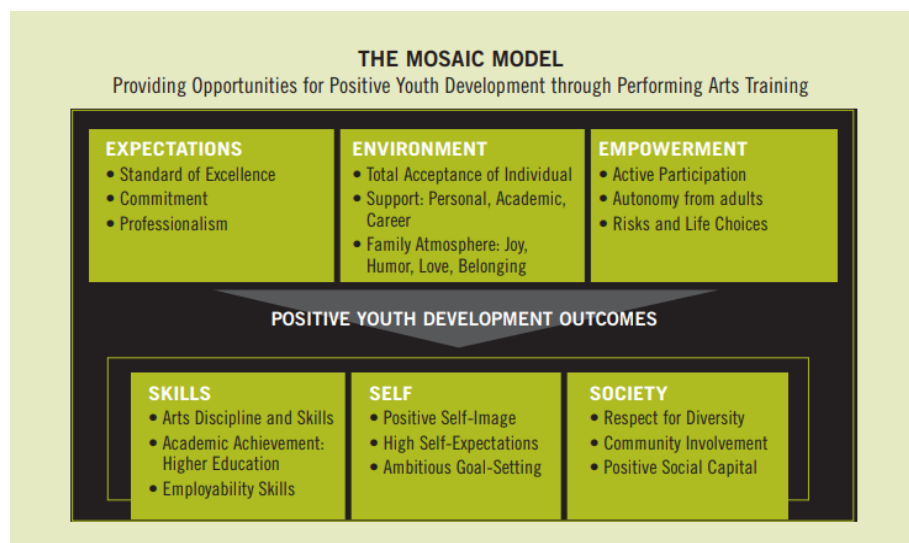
THE MOSAIC MODEL
Providing Opportunities for Positive Youth Development through Performing Arts Training

EXPECTATIONS
• Standard of Excellence
• Commitment
• Professionalism

ENVIRONMENT
• Total Acceptance of Individual
• Support: Personal, Academic, Career
• Family Atmosphere: Joy, Humor, Love, Belonging

EMPOWERMENT
• Active Participation
• Autonomy from adults
• Risks and Life Choices

POSITIVE YOUTH DEVELOPMENT OUTCOMES

SKILLS
• Arts Discipline and Skills
• Academic Achievement: Higher Education
• Employability Skills

SELF
• Positive Self-Image
• High Self-Expectations
• Ambitious Goal-Setting

SOCIETY
• Respect for Diversity
• Community Involvement
• Positive Social Capital